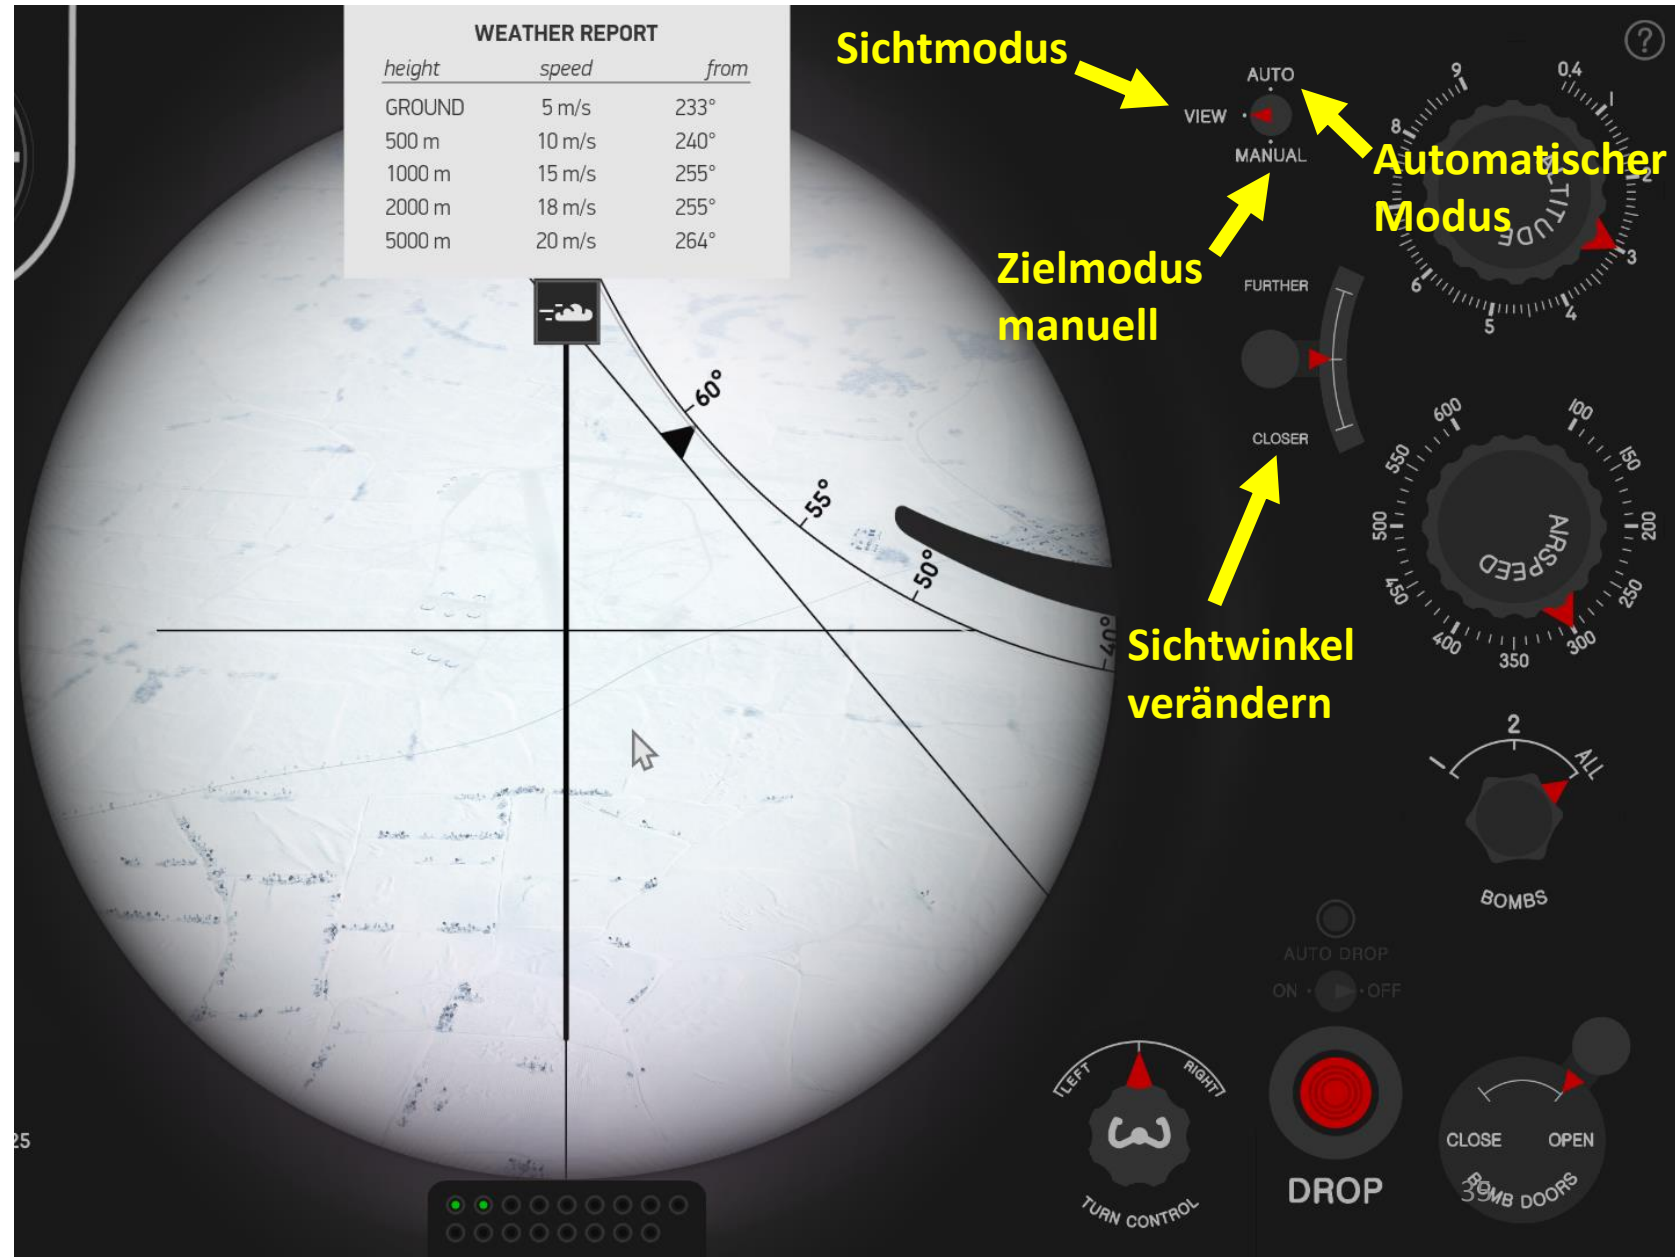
WEATHER REPORT

| height | speed | from |
|---|---|---|
| GROUND | 5 m/s | 233° |
| 500 m | 10 m/s | 240° |
| 1000 m | 15 m/s | 255° |
| 2000 m | 18 m/s | 255° |
| 5000 m | 20 m/s | 264° |

Sichtmodus

AUTO
VIEW
MANUAL

Automatischer Modus

Zielmodus manuell

FURTHER
CLOSER

Sichtwinkel verändern

60°
55°
50°
40°

9 0,4 1 2 3 4 5 6 8
ALTITUDE

600 100 150 200 250 300 350 400 450 500 550
AIRSPEED

2
1 ALL
BOMBS

AUTO DROP
ON OFF

LEFT RIGHT
TURN CONTROL

DROP

CLOSE OPEN
BOMB DOORS

25
?